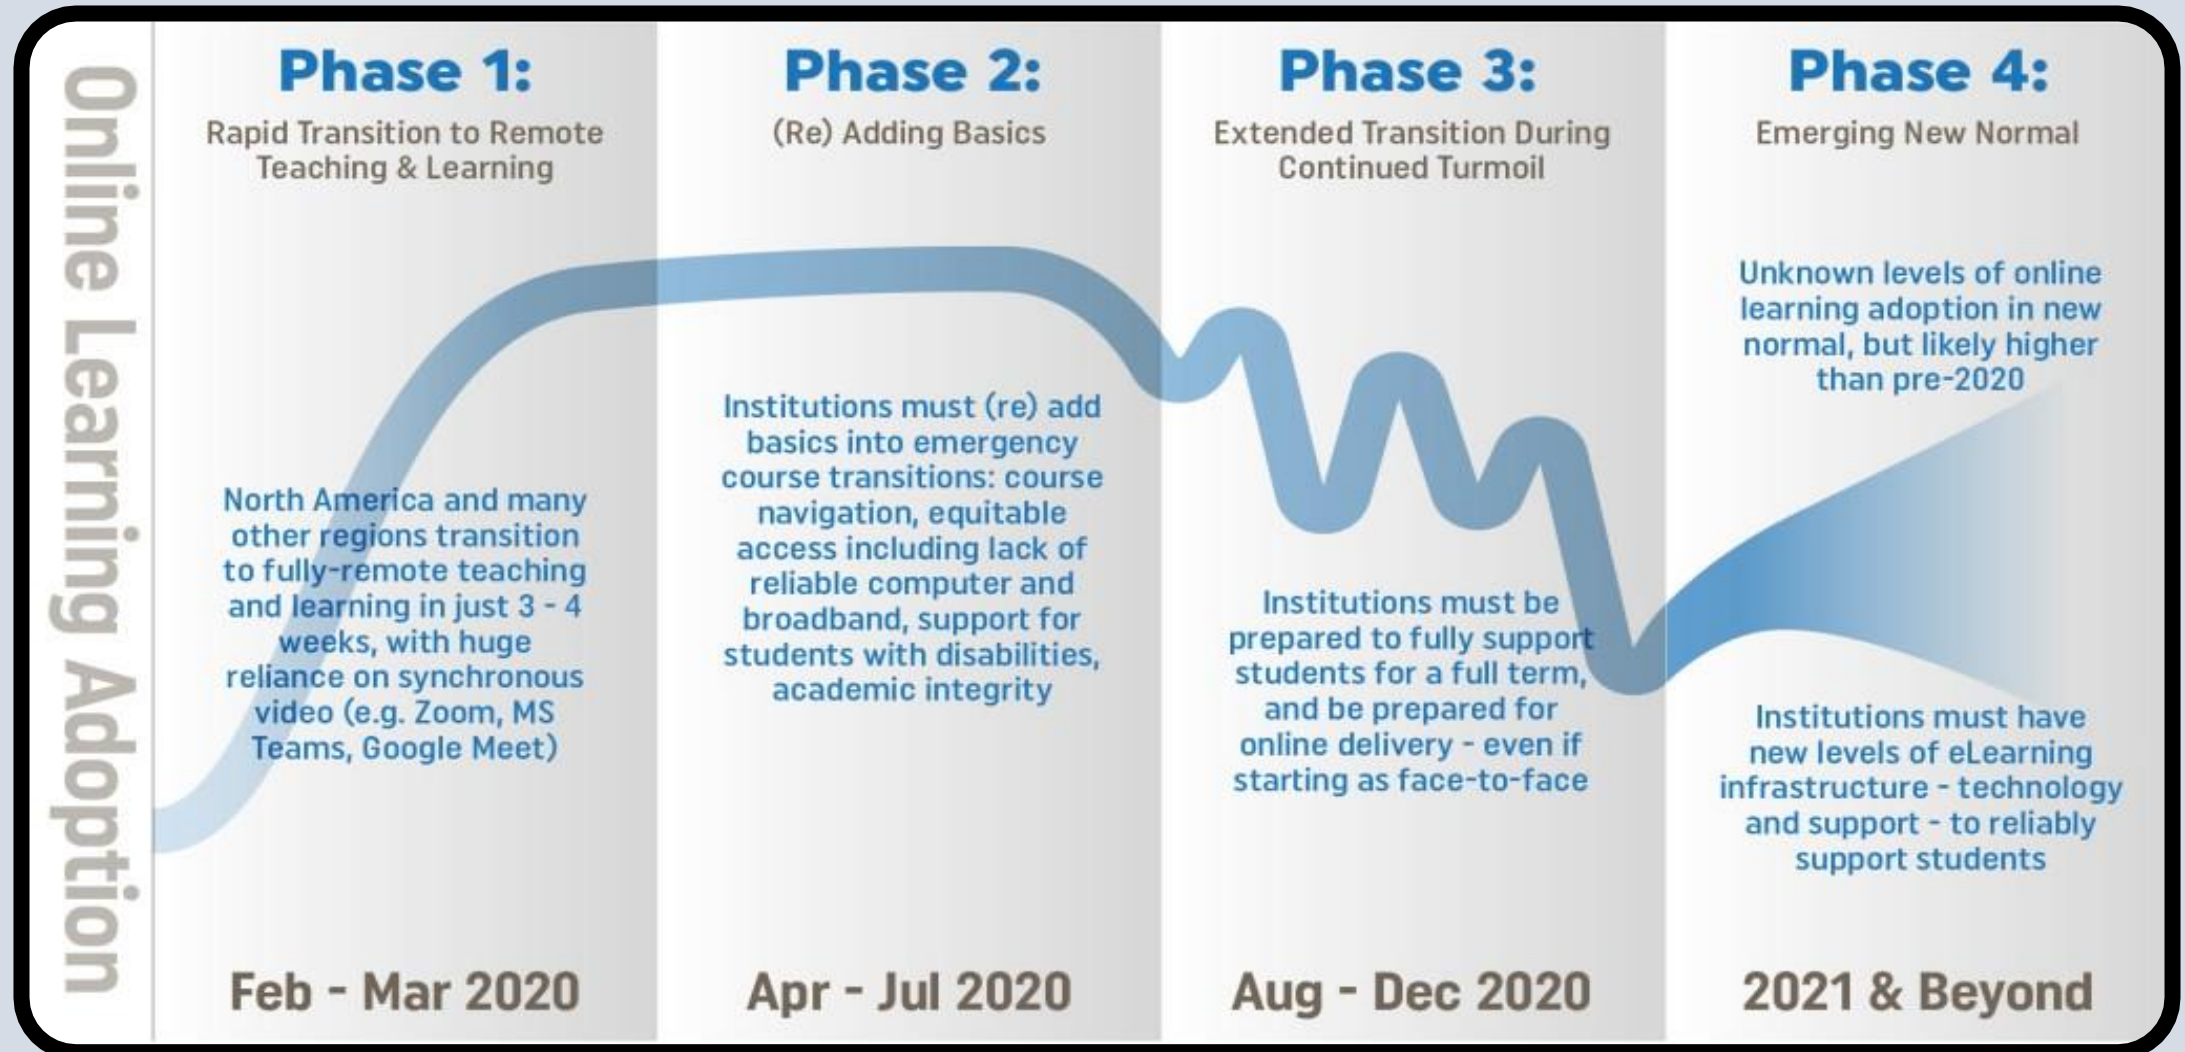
Online Learning Adoption

Phase 1:
Rapid Transition to Remote Teaching & Learning

North America and many other regions transition to fully-remote teaching and learning in just 3 - 4 weeks, with huge reliance on synchronous video (e.g. Zoom, MS Teams, Google Meet)

Feb - Mar 2020

Phase 2:
(Re) Adding Basics

Institutions must (re) add basics into emergency course transitions: course navigation, equitable access including lack of reliable computer and broadband, support for students with disabilities, academic integrity

Apr - Jul 2020

Phase 3:
Extended Transition During Continued Turmoil

Institutions must be prepared to fully support students for a full term, and be prepared for online delivery - even if starting as face-to-face

Aug - Dec 2020

Phase 4:
Emerging New Normal

Unknown levels of online learning adoption in new normal, but likely higher than pre-2020

Institutions must have new levels of eLearning infrastructure - technology and support - to reliably support students

2021 & Beyond